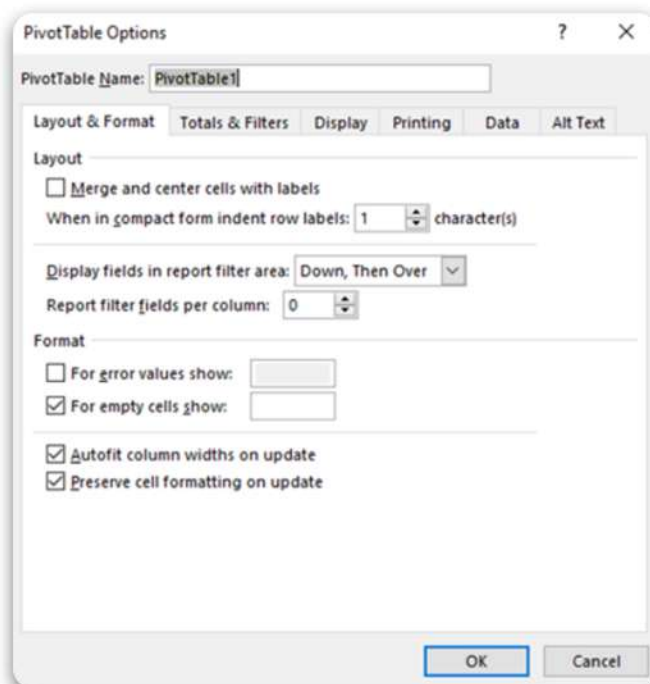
PivotTable Options

?

X

PivotTable Name: PivotTable1

Layout & Format | Totals & Filters | Display | Printing | Data | Alt Text

Layout

Merge and center cells with labels

When in compact form indent row labels: 1 character(s)

Display fields in report filter area: Down, Then Over

Report filter fields per column: 0

Format

For error values show:

For empty cells show:

Autofit column widths on update

Preserve cell formatting on update

OK

Cancel